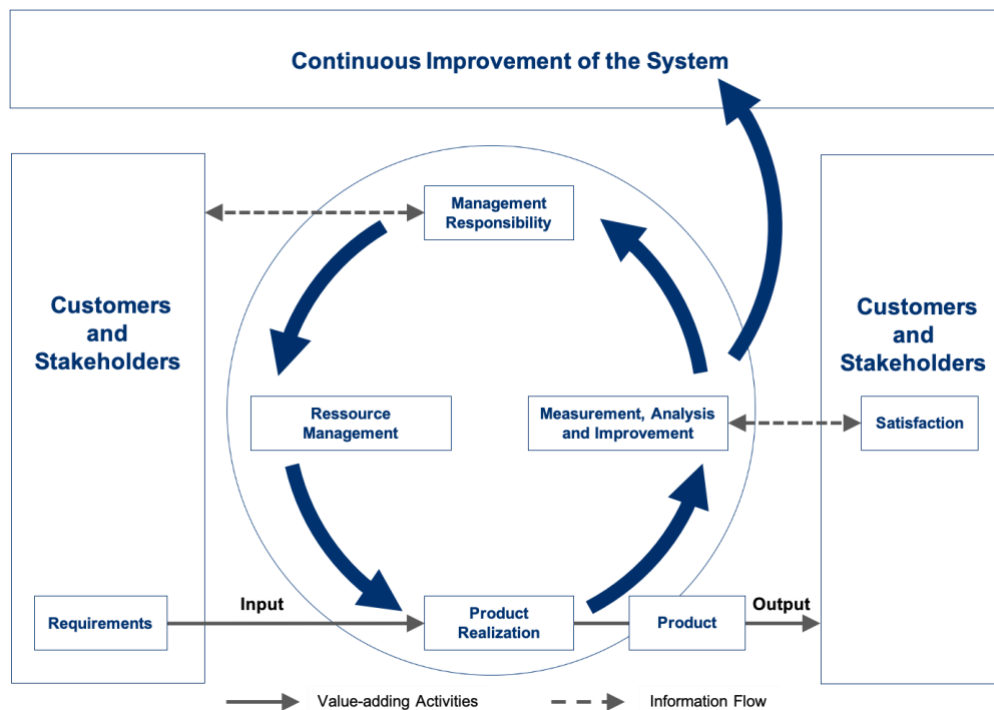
Continuous Improvement of the System

Customers and Stakeholders

Management Responsibility

Ressource Management

Measurement, Analysis and Improvement

Customers and Stakeholders

Satisfaction

Requirements

Input

Product Realization

Product

Output

Value-adding Activities

Information Flow